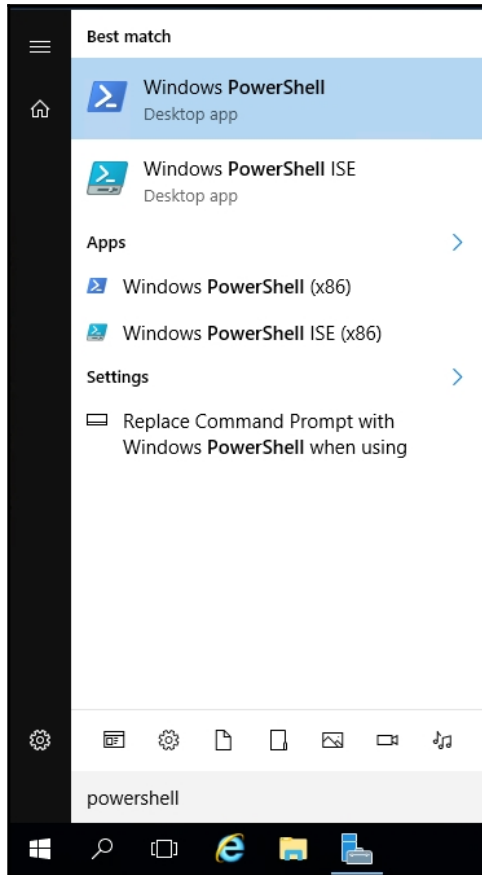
Best match

Windows PowerShell
Desktop app

Windows PowerShell ISE
Desktop app

Apps

Windows PowerShell (x86)

Windows PowerShell ISE (x86)

Settings

Replace Command Prompt with Windows PowerShell when using

powershell